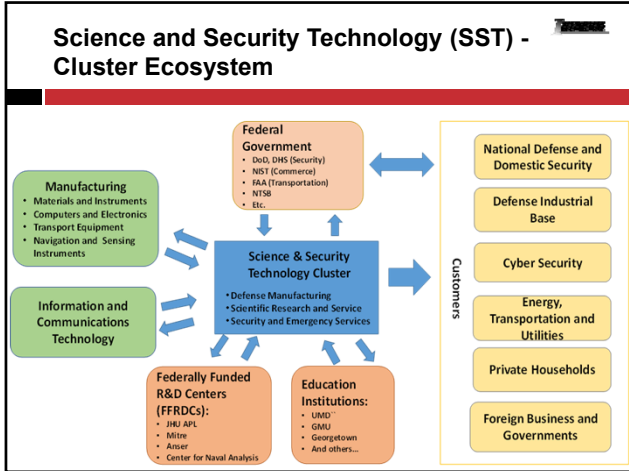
Science and Security Technology (SST) - Cluster Ecosystem

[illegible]

Federal Government
• DoD, DHS (Security)
• NIST (Commerce)
• FAA (Transportation)
• NTSB
• Etc.

Manufacturing
• Materials and Instruments
• Computers and Electronics
• Transport Equipment
• Navigation and Sensing Instruments

Information and Communications Technology

Science & Security Technology Cluster
• Defense Manufacturing
• Scientific Research and Service
• Security and Emergency Services

Federally Funded R&D Centers (FFRDCs):
• JHU APL
• Mitre
• Anser
• Center for Naval Analysis

Education Institutions:
• UMD
• GMU
• Georgetown
• And others…

Customers

National Defense and Domestic Security

Defense Industrial Base

Cyber Security

Energy, Transportation and Utilities

Private Households

Foreign Business and Governments